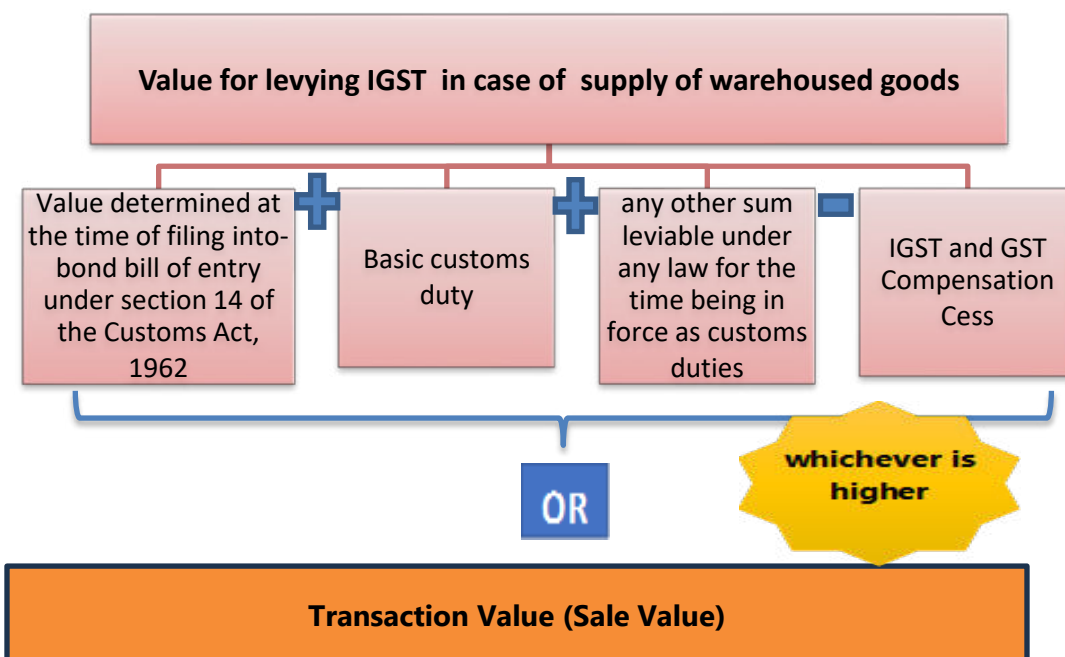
Value for levying IGST in case of supply of warehoused goods

Value determined at the time of filing into-bond bill of entry under section 14 of the Customs Act, 1962

+

Basic customs duty

+

any other sum leviable under any law for the time being in force as customs duties

-

IGST and GST Compensation Cess

OR

whichever is higher

Transaction Value (Sale Value)